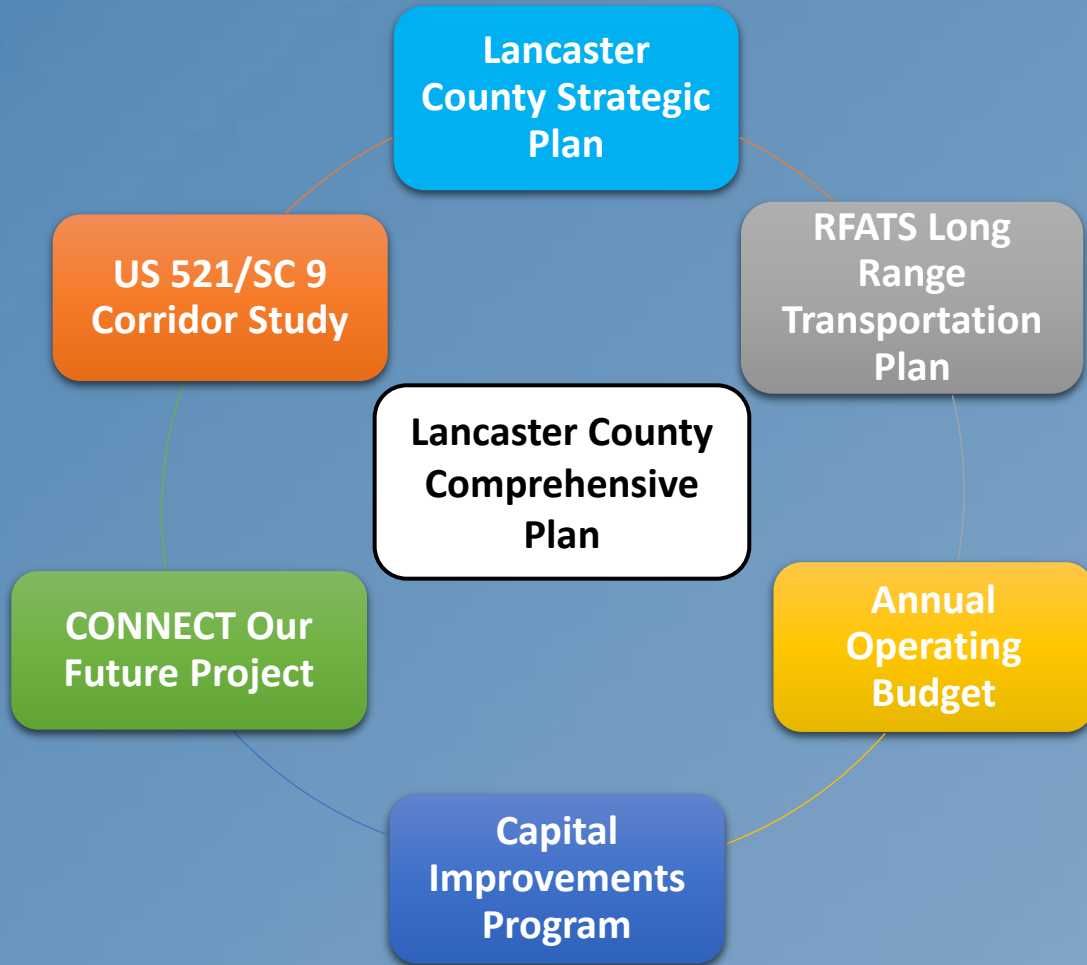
Lancaster County Strategic Plan

RFATS Long Range Transportation Plan

US 521/SC 9 Corridor Study

Lancaster County Comprehensive Plan

CONNECT Our Future Project

Annual Operating Budget

Capital Improvements Program